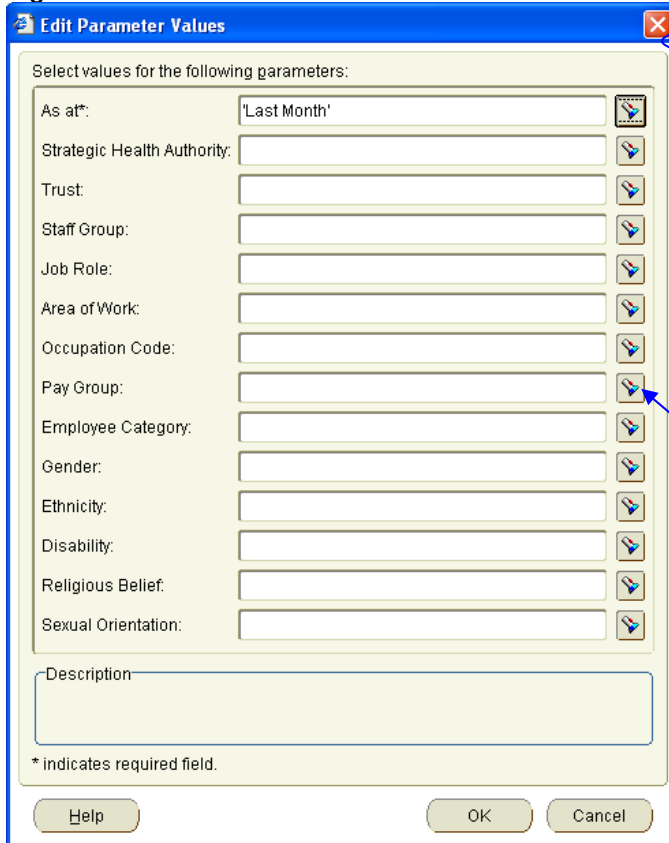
Edit Parameter Values

Select values for the following parameters:

As at*: 'Last Month'

Strategic Health Authority:

Trust:

Staff Group:

Job Role:

Area of Work:

Occupation Code:

Pay Group:

Employee Category:

Gender:

Ethnicity:

Disability:

Religious Belief:

Sexual Orientation:

Description

* indicates required field.

Help

OK

Cancel